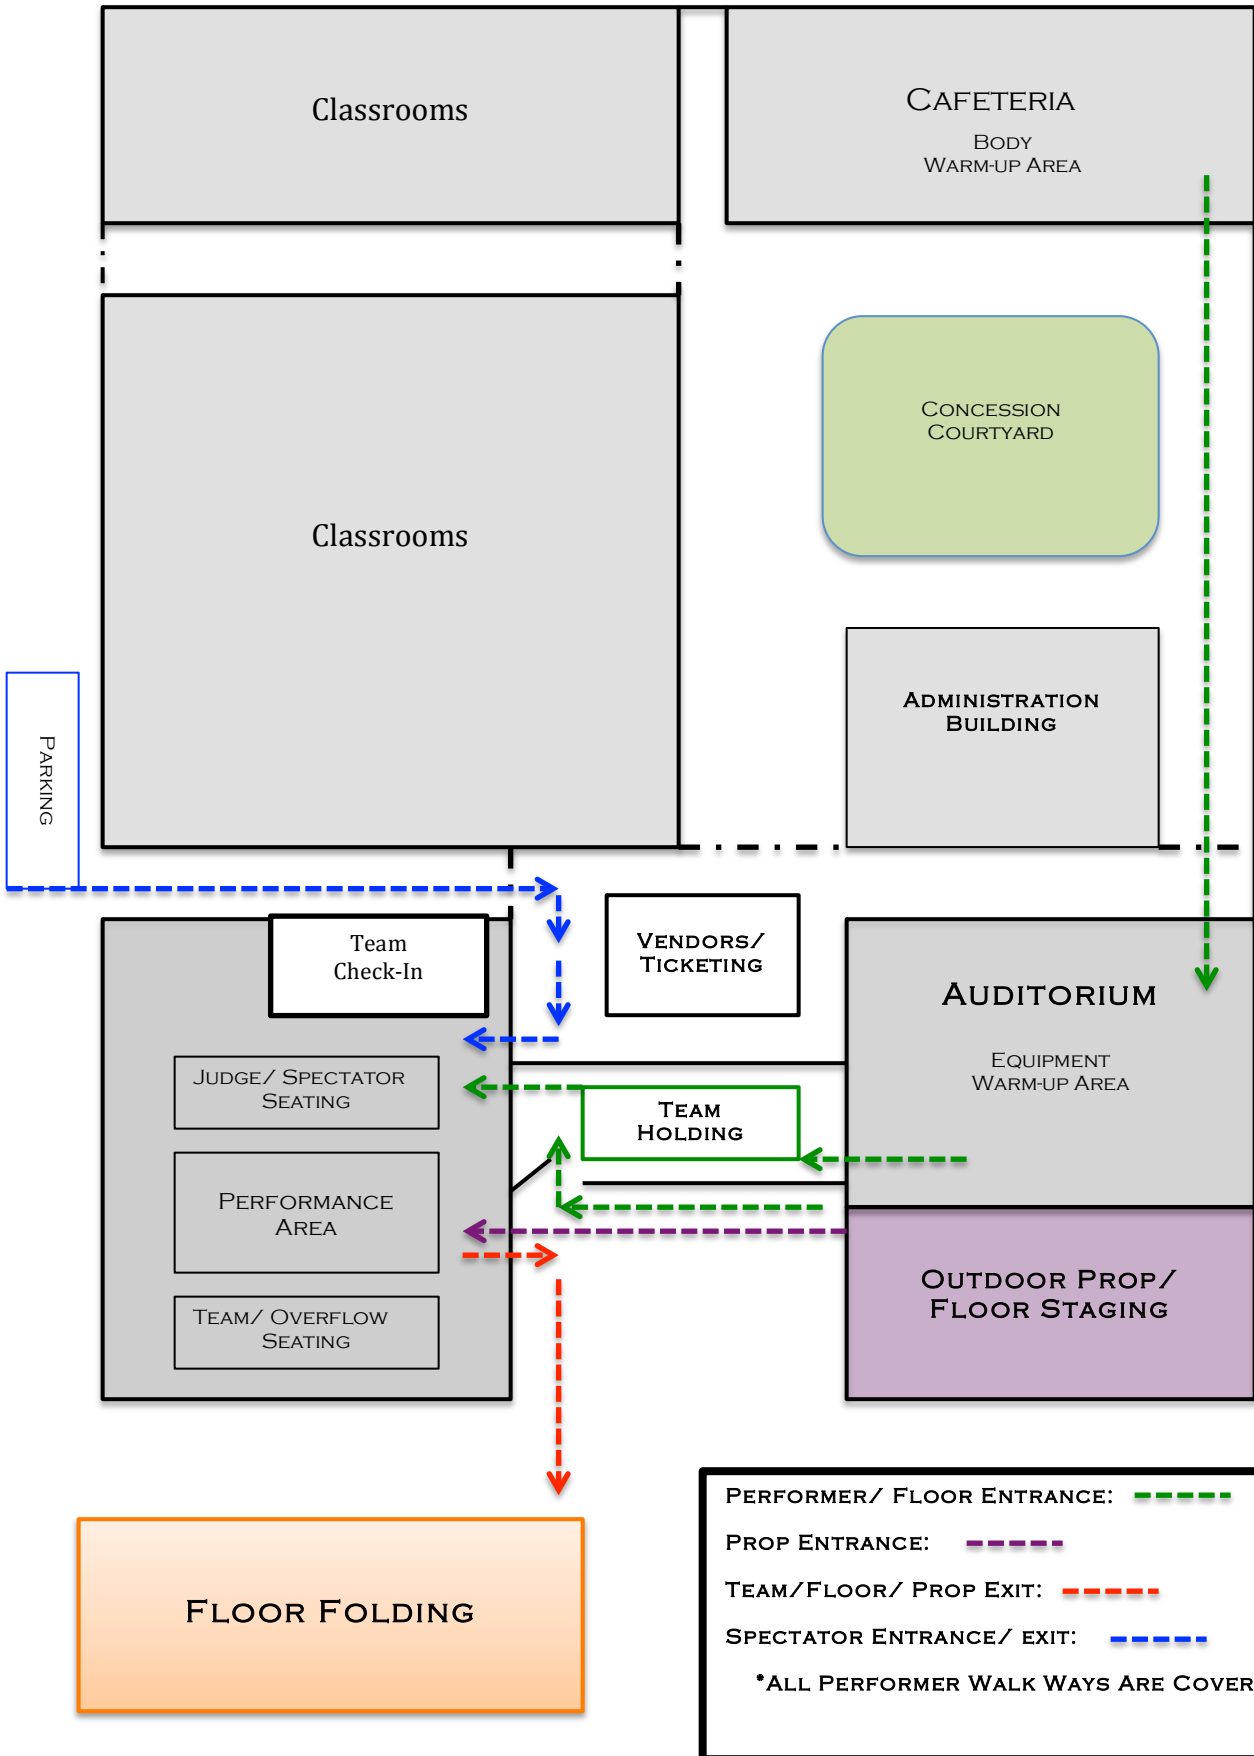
Classrooms

CAFETERIA
BODY
WARM-UP AREA

CONCESSION
COURTYARD

Classrooms

PARKING

ADMINISTRATION
BUILDING

Team
Check-In

VENDORS/
TICKETING

AUDITORIUM

EQUIPMENT
WARM-UP AREA

JUDGE/ SPECTATOR
SEATING

TEAM
HOLDING

PERFORMANCE
AREA

OUTDOOR PROP/
FLOOR STAGING

TEAM/ OVERFLOW
SEATING

FLOOR FOLDING

PERFORMER/ FLOOR ENTRANCE:
PROP ENTRANCE:
TEAM/FLOOR/ PROP EXIT:
SPECTATOR ENTRANCE/ EXIT:
*ALL PERFORMER WALK WAYS ARE COVER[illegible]